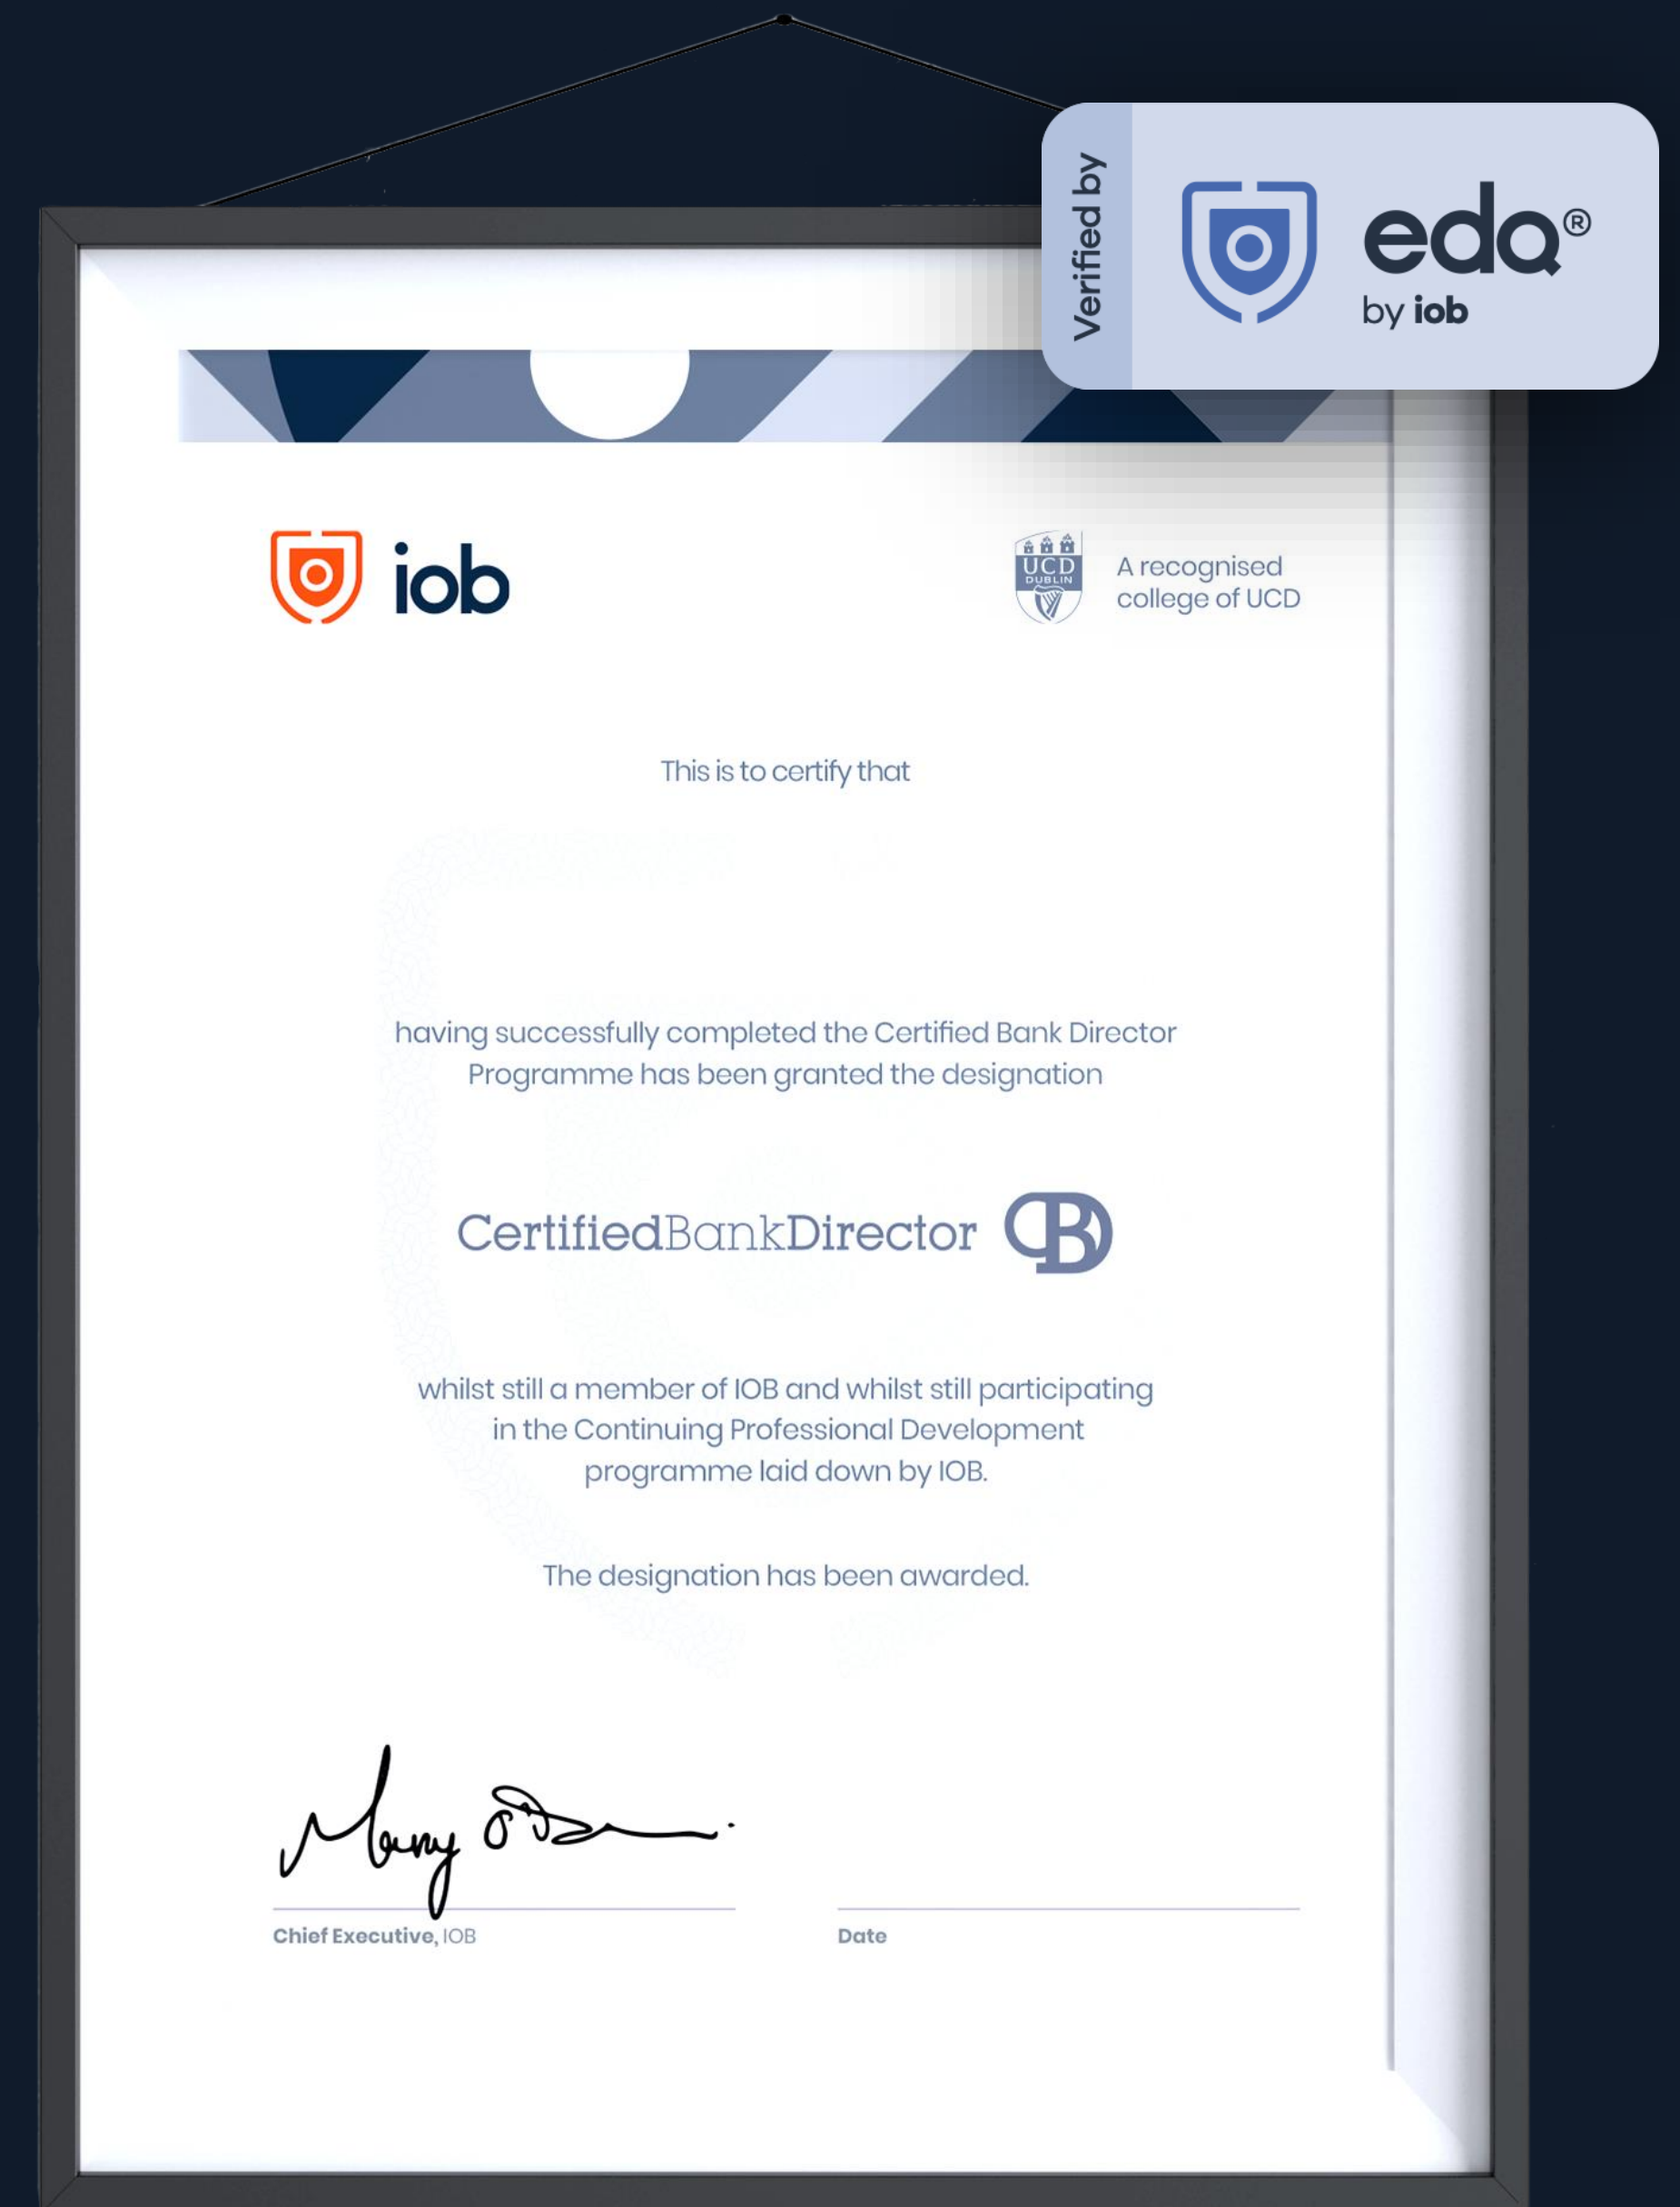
Verified by

eda®
by iob

iob

UCD DUBLIN

A recognised college of UCD

This is to certify that

having successfully completed the Certified Bank Director Programme has been granted the designation

CertifiedBankDirector CBD

whilst still a member of IOB and whilst still participating in the Continuing Professional Development programme laid down by IOB.

The designation has been awarded.

Mary O'D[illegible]

Chief Executive, IOB

Date